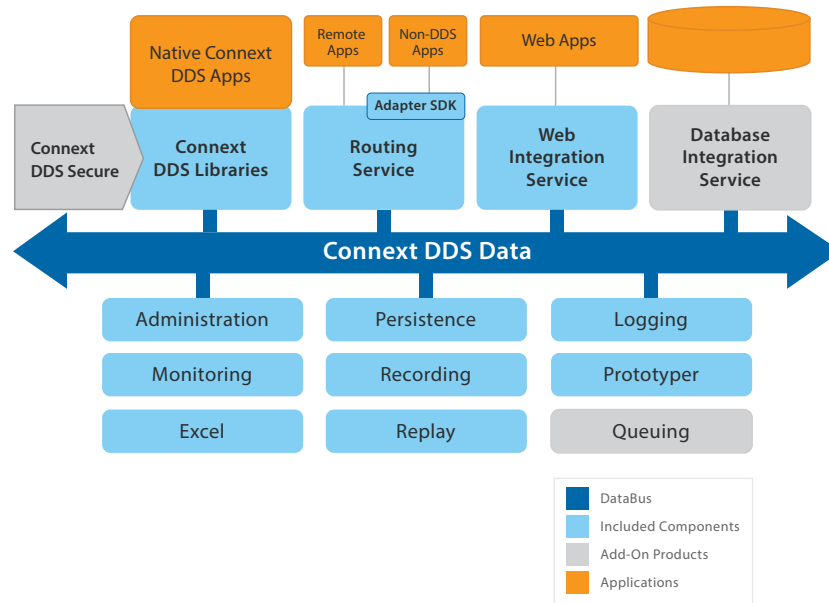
Native Connext DDS Apps

Remote Apps

Non-DDS Apps

Web Apps

Adapter SDK

Connext DDS Secure

Connext DDS Libraries

Routing Service

Web Integration Service

Database Integration Service

Connext DDS Data

Administration

Persistence

Logging

Monitoring

Recording

Prototyper

Excel

Replay

Queuing

DataBus

Included Components

Add-On Products

Applications